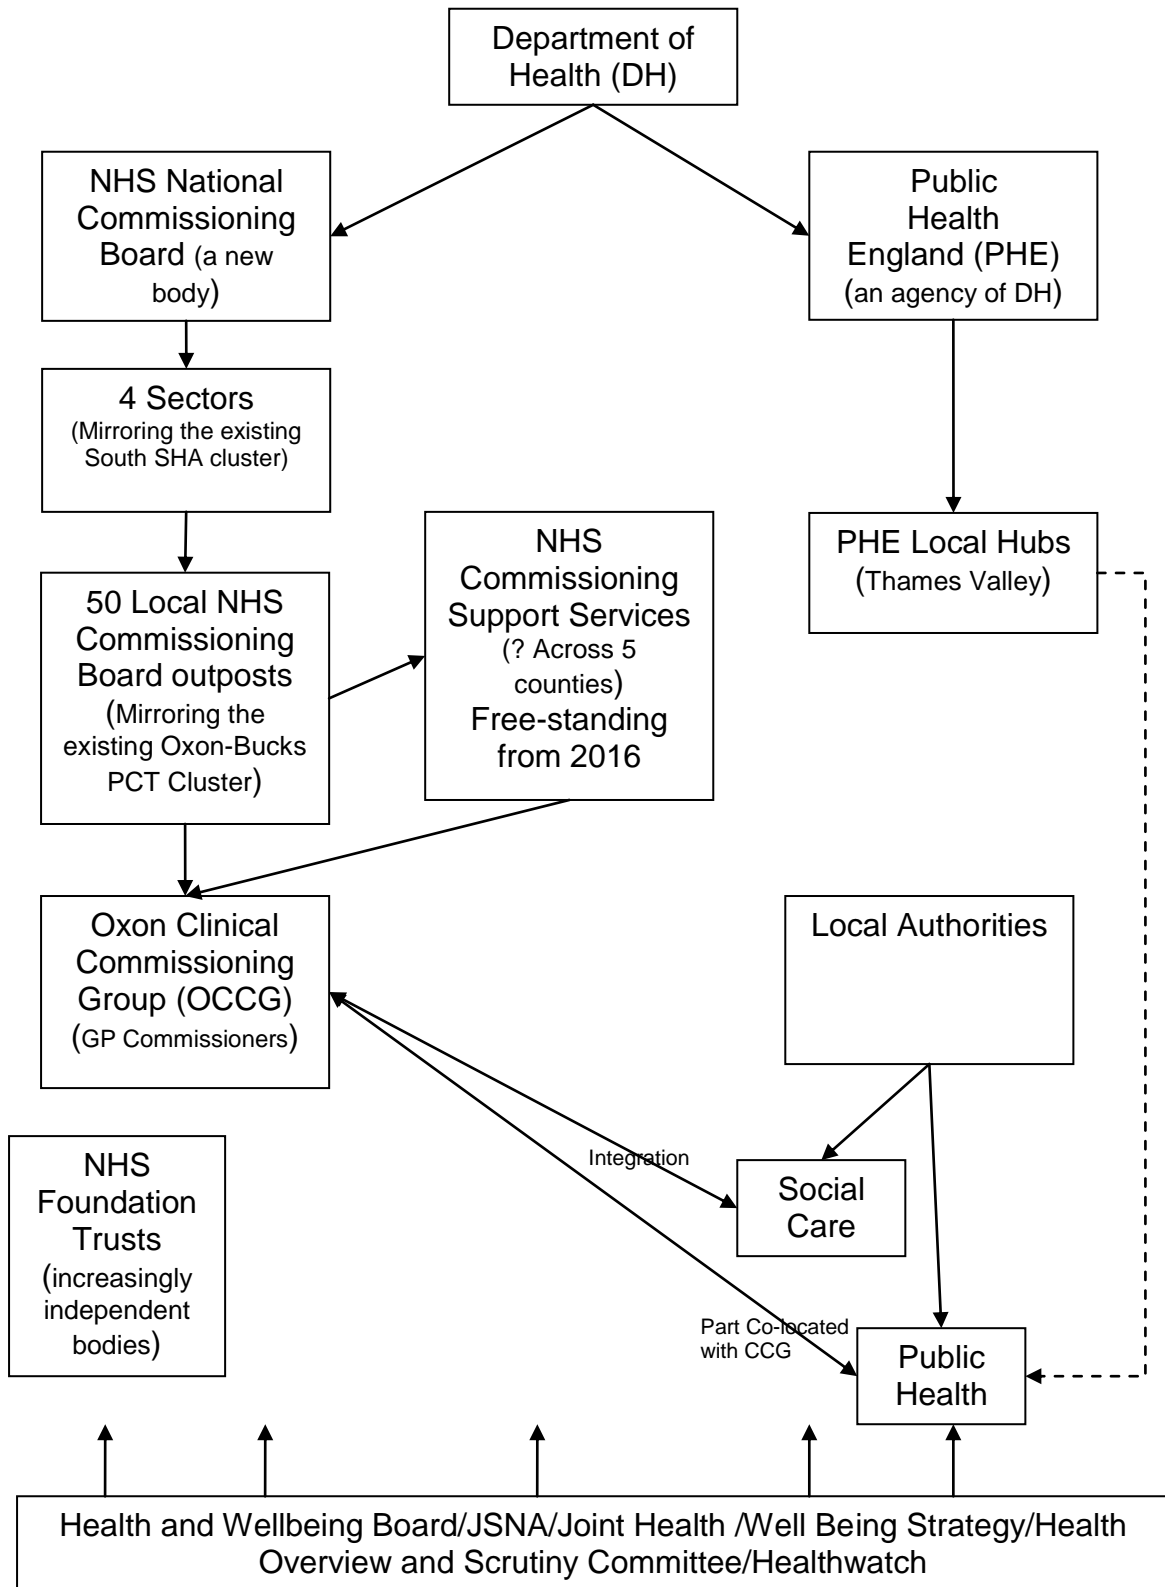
Department of Health (DH)

NHS National Commissioning Board (a new body)

Public Health England (PHE) (an agency of DH)

4 Sectors (Mirroring the existing South SHA cluster)

PHE Local Hubs (Thames Valley)

50 Local NHS Commissioning Board outposts (Mirroring the existing Oxon-Bucks PCT Cluster)

NHS Commissioning Support Services (? Across 5 counties) Free-standing from 2016

Oxon Clinical Commissioning Group (OCCG) (GP Commissioners)

Local Authorities

Integration

Social Care

NHS Foundation Trusts (increasingly independent bodies)

Part Co-located with CCG

Public Health

Health and Wellbeing Board/JSNA/Joint Health /Well Being Strategy/Health Overview and Scrutiny Committee/Healthwatch